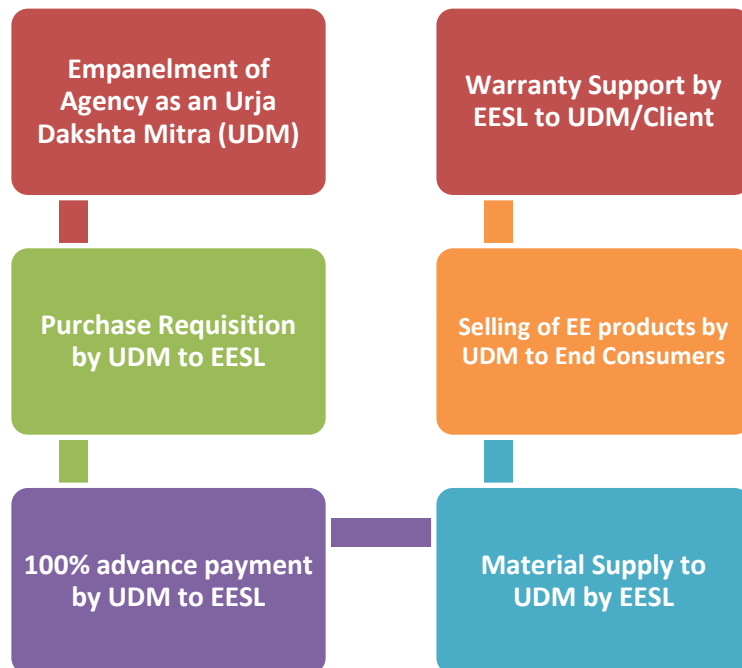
Empanelment of Agency as an Urja Dakshta Mitra (UDM)

Purchase Requisition by UDM to EESL

100% advance payment by UDM to EESL

Material Supply to UDM by EESL

Selling of EE products by UDM to End Consumers

Warranty Support by EESL to UDM/Client